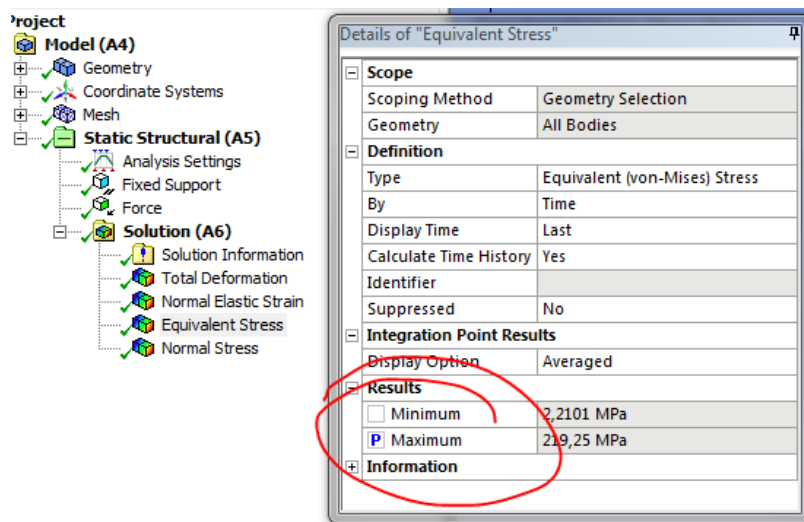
Project
Model (A4)
Geometry
Coordinate Systems
Mesh
Static Structural (A5)
Analysis Settings
Fixed Support
Force
Solution (A6)
Solution Information
Total Deformation
Normal Elastic Strain
Equivalent Stress
Normal Stress

Details of "Equivalent Stress"

| Scope | |
|---|---|
| Scoping Method | Geometry Selection |
| Geometry | All Bodies |
| **Definition** | |
| Type | Equivalent (von-Mises) Stress |
| By | Time |
| Display Time | Last |
| Calculate Time History | Yes |
| Identifier | |
| Suppressed | No |
| **Integration Point Results** | |
| Display Option | Averaged |
| **Results** | |
| Minimum | 2,2101 MPa |
| P Maximum | 219,25 MPa |
| **Information** | |